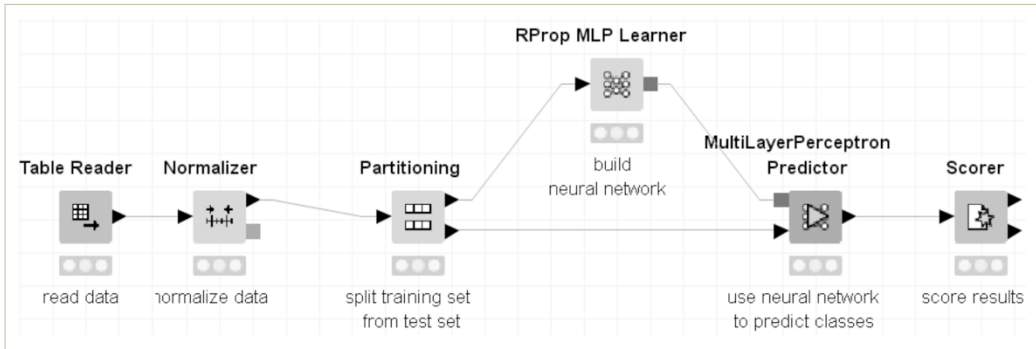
RProp MLP Learner

build
neural network

Table Reader

read data

Normalizer

normalize data

Partitioning

split training set
from test set

MultiLayerPerceptron
Predictor

use neural network
to predict classes

Scorer

score results